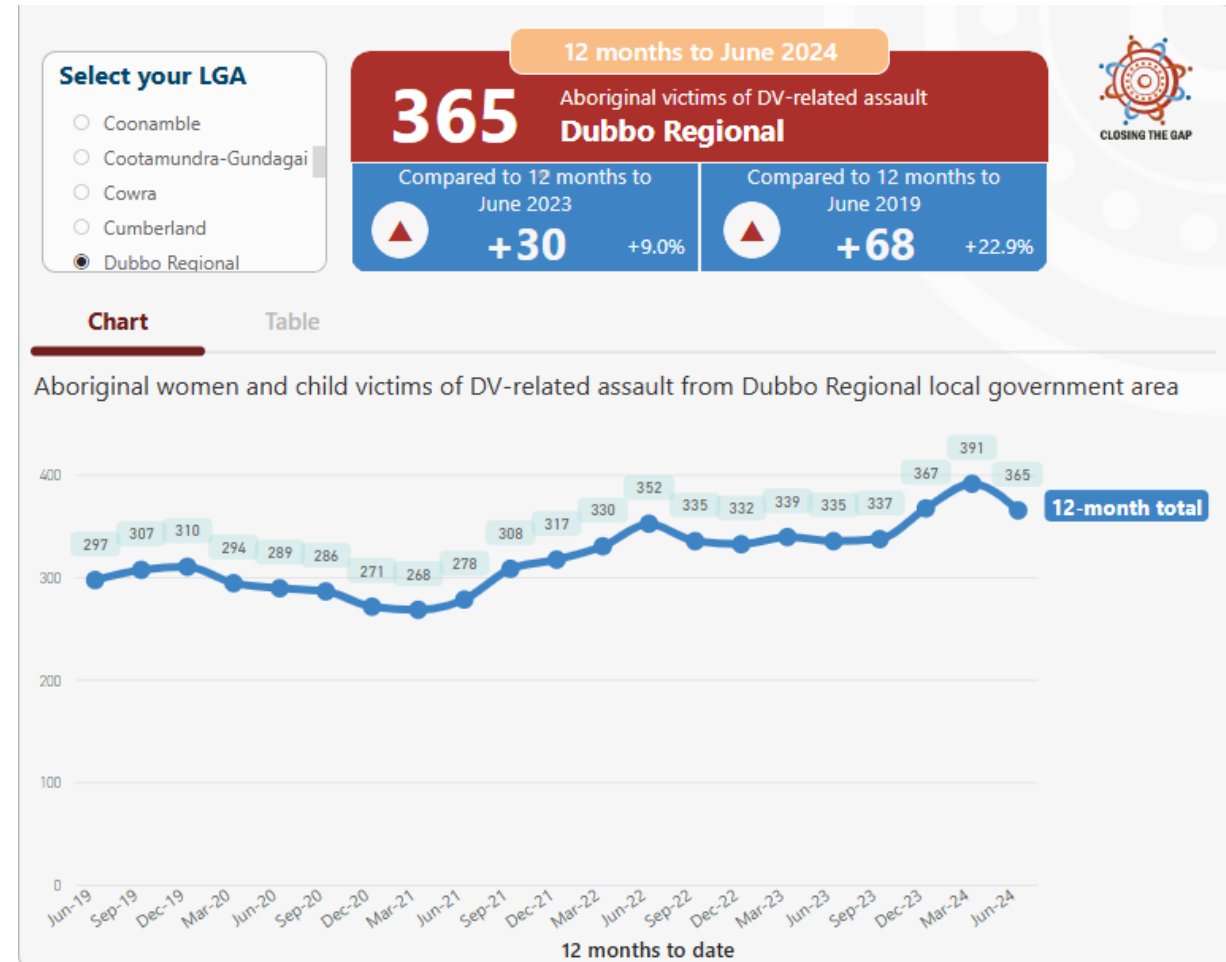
Select your LGA

Coonamble
Cootamundra-Gundagai
Cowra
Cumberland
Dubbo Regional

12 months to June 2024

365 Aboriginal victims of DV-related assault
Dubbo Regional

Compared to 12 months to June 2023
+30 +9.0%

Compared to 12 months to June 2019
+68 +22.9%

CLOSING THE GAP

Chart Table

Aboriginal women and child victims of DV-related assault from Dubbo Regional local government area

| Jun-19 | Sep-19 | Dec-19 | Mar-20 | Jun-20 | Sep-20 | Dec-20 | Mar-21 | Jun-21 | Sep-21 | Dec-21 | Mar-22 | Jun-22 | Sep-22 | Dec-22 | Mar-23 | Jun-23 | Sep-23 | Dec-23 | Mar-24 | Jun-24 |
|---|---|---|---|---|---|---|---|---|---|---|---|---|---|---|---|---|---|---|---|---|
| 297 | 307 | 310 | 294 | 289 | 286 | 271 | 268 | 278 | 308 | 317 | 330 | 352 | 335 | 332 | 339 | 335 | 337 | 367 | 391 | 365 |

12-month total

400
300
200
100
0

12 months to date